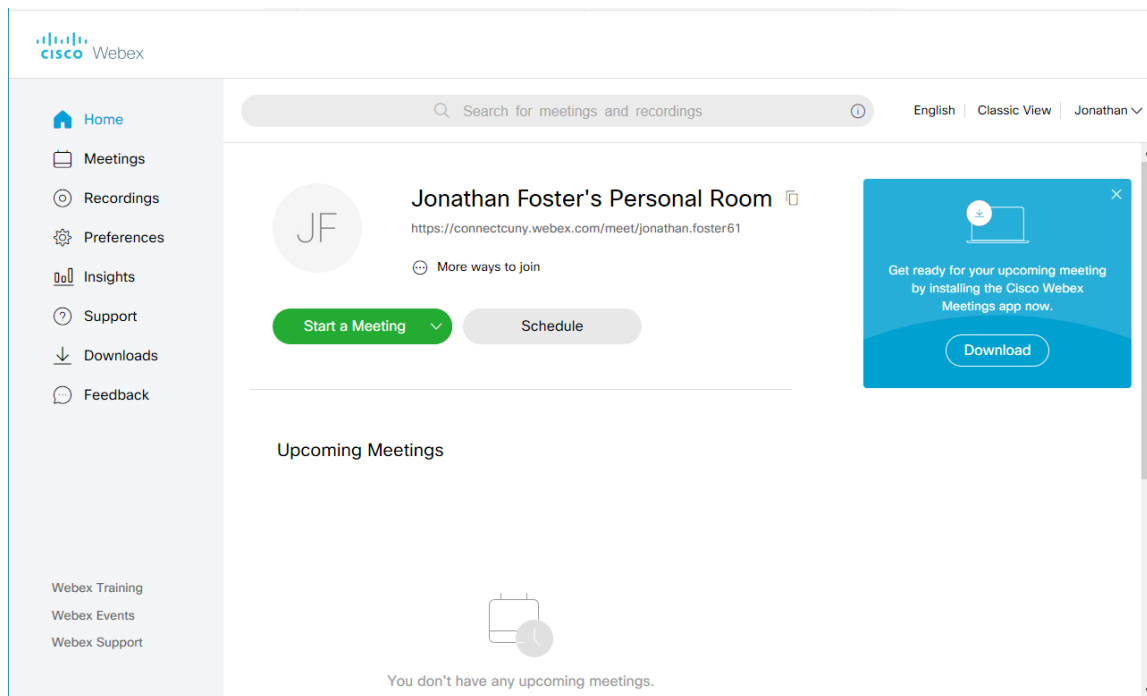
cisco Webex

Home
Meetings
Recordings
Preferences
Insights
Support
Downloads
Feedback

Webex Training
Webex Events
Webex Support

Search for meetings and recordings

English | Classic View | Jonathan

JF

Jonathan Foster's Personal Room
https://connectcuny.webex.com/meet/jonathan.foster61
More ways to join

Start a Meeting
Schedule

Get ready for your upcoming meeting by installing the Cisco Webex Meetings app now.
Download

Upcoming Meetings

You don't have any upcoming meetings.